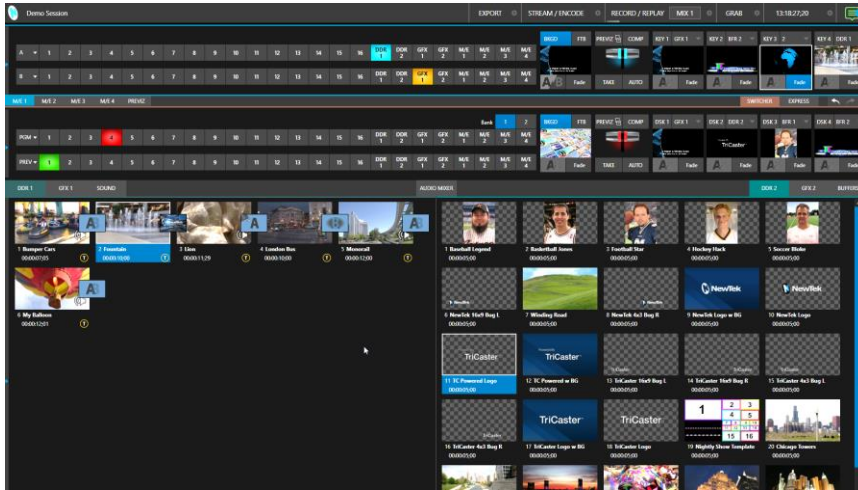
Demo Session

EXPORT STREAM / ENCODE RECORD / REPLAY MIX 1 GRAB 13:18:27:20

A 1 2 3 4 5 6 7 8 9 10 11 12 13 14 15 16 DDR 1 DDR 2 GFX 1 GFX 2 M/E 1 M/E 2 M/E 3 M/E 4

B 1 2 3 4 5 6 7 8 9 10 11 12 13 14 15 16 DDR 1 DDR 2 GFX 1 GFX 2 M/E 1 M/E 2 M/E 3 M/E 4

BKGD FTB PREVIZ COMP KEY 1 GFX 1 KEY 2 BFR 2 KEY 3 2 KEY 4 DDR 1

Fade TAKE AUTO Fade Fade Fade

M/E 1 M/E 2 M/E 3 M/E 4 PREVIZ SWITCHER EXPRESS

Bank 1 2

PGM 1 2 3 4 5 6 7 8 9 10 11 12 13 14 15 16 DDR 1 DDR 2 GFX 1 GFX 2 M/E 1 M/E 2 M/E 3 M/E 4

PREV 1 2 3 4 5 6 7 8 9 10 11 12 13 14 15 16 DDR 1 DDR 2 GFX 1 GFX 2 M/E 1 M/E 2 M/E 3 M/E 4

BKGD FTB PREVIZ COMP DSK 1 BFR 1 DSK 2 DDR 2 DSK 3 BFR 1 DSK 4 BFR 2

Fade TAKE AUTO Fade TriCaster Fade Fade

DDR 1 GFX 1 SOUND AUDIO MIXER DDR 2 GFX 2 BUFFERS

1 Bumper Cars 00:00:07;05
2 Fountain 00:00:10;00
3 Lion 00:00:11;29
4 London Bus 00:00:10;00
5 Monorail 00:00:12;00
6 My Balloon 00:00:12;01

1 Baseball Legend 00:00:05;00
2 Basketball Jones 00:00:05;00
3 Football Star 00:00:05;00
4 Hockey Hack 00:00:05;00
5 Soccer Bloke 00:00:05;00
6 NewTek 16x9 Bug L 00:00:05;00
7 Winding Road 00:00:05;00
8 NewTek 4x3 Bug R 00:00:05;00
9 NewTek Logo w BG 00:00:05;00
10 NewTek Logo 00:00:05;00
11 TC Powered Logo 00:00:05;00
12 TC Powered w BG 00:00:05;00
13 TriCaster 16x9 Bug L 00:00:05;00
14 TriCaster 16x9 Bug R 00:00:05;00
15 TriCaster 4x3 Bug L 00:00:05;00
16 TriCaster 4x3 Bug R 00:00:05;00
17 TriCaster Logo w BG 00:00:05;00
18 TriCaster Logo 00:00:05;00
19 Nightly Show Template 00:00:05;00
20 Chicago Towers 00:00:05;00

NewTek NewTek TriCaster TriCaster TriCaster TriCaster